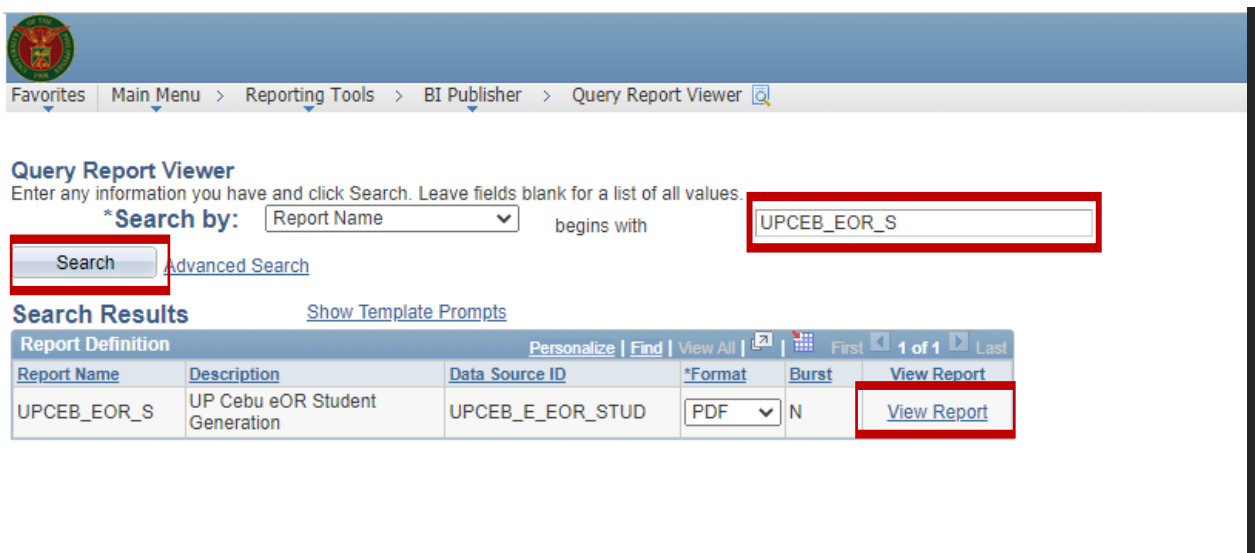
Favorites | Main Menu > Reporting Tools > BI Publisher > Query Report Viewer

Query Report Viewer
Enter any information you have and click Search. Leave fields blank for a list of all values.

*Search by: Report Name begins with UPCEB_EOR_S

Search Advanced Search

Search Results Show Template Prompts

Report Definition Personalize | Find | View All | First 1 of 1 Last

| Report Name | Description | Data Source ID | *Format | Burst | View Report |
|---|---|---|---|---|---|
| UPCEB_EOR_S | UP Cebu eOR Student Generation | UPCEB_E_EOR_STUD | PDF | N | View Report |